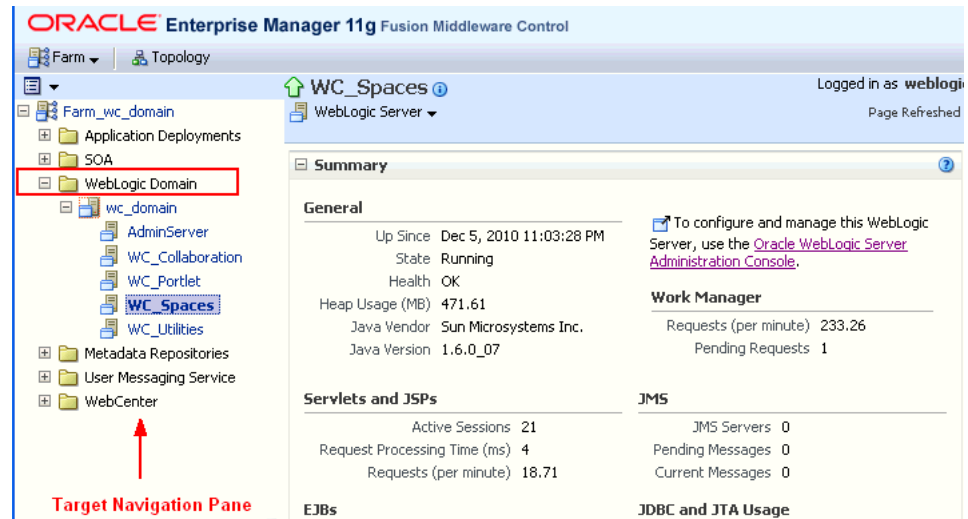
ORACLE Enterprise Manager 11g Fusion Middleware Control

Farm ▾ Topology

Farm_wc_domain
Application Deployments
SOA
WebLogic Domain
wc_domain
AdminServer
WC_Collaboration
WC_Portlet
WC_Spaces
WC_Utilities
Metadata Repositories
User Messaging Service
WebCenter

Target Navigation Pane

WC_Spaces
WebLogic Server ▾

Logged in as weblogi
Page Refreshed

Summary

General

| | |
|---|---|
| Up Since | Dec 5, 2010 11:03:28 PM |
| State | Running |
| Health | OK |
| Heap Usage (MB) | 471.61 |
| Java Vendor | Sun Microsystems Inc. |
| Java Version | 1.6.0_07 |

To configure and manage this WebLogic Server, use the Oracle WebLogic Server Administration Console.

Work Manager

| | |
|---|---|
| Requests (per minute) | 233.26 |
| Pending Requests | 1 |

Servlets and JSPs

| | |
|---|---|
| Active Sessions | 21 |
| Request Processing Time (ms) | 4 |
| Requests (per minute) | 18.71 |

JMS

| | |
|---|---|
| JMS Servers | 0 |
| Pending Messages | 0 |
| Current Messages | 0 |

EJBs

JDBC and JTA Usage